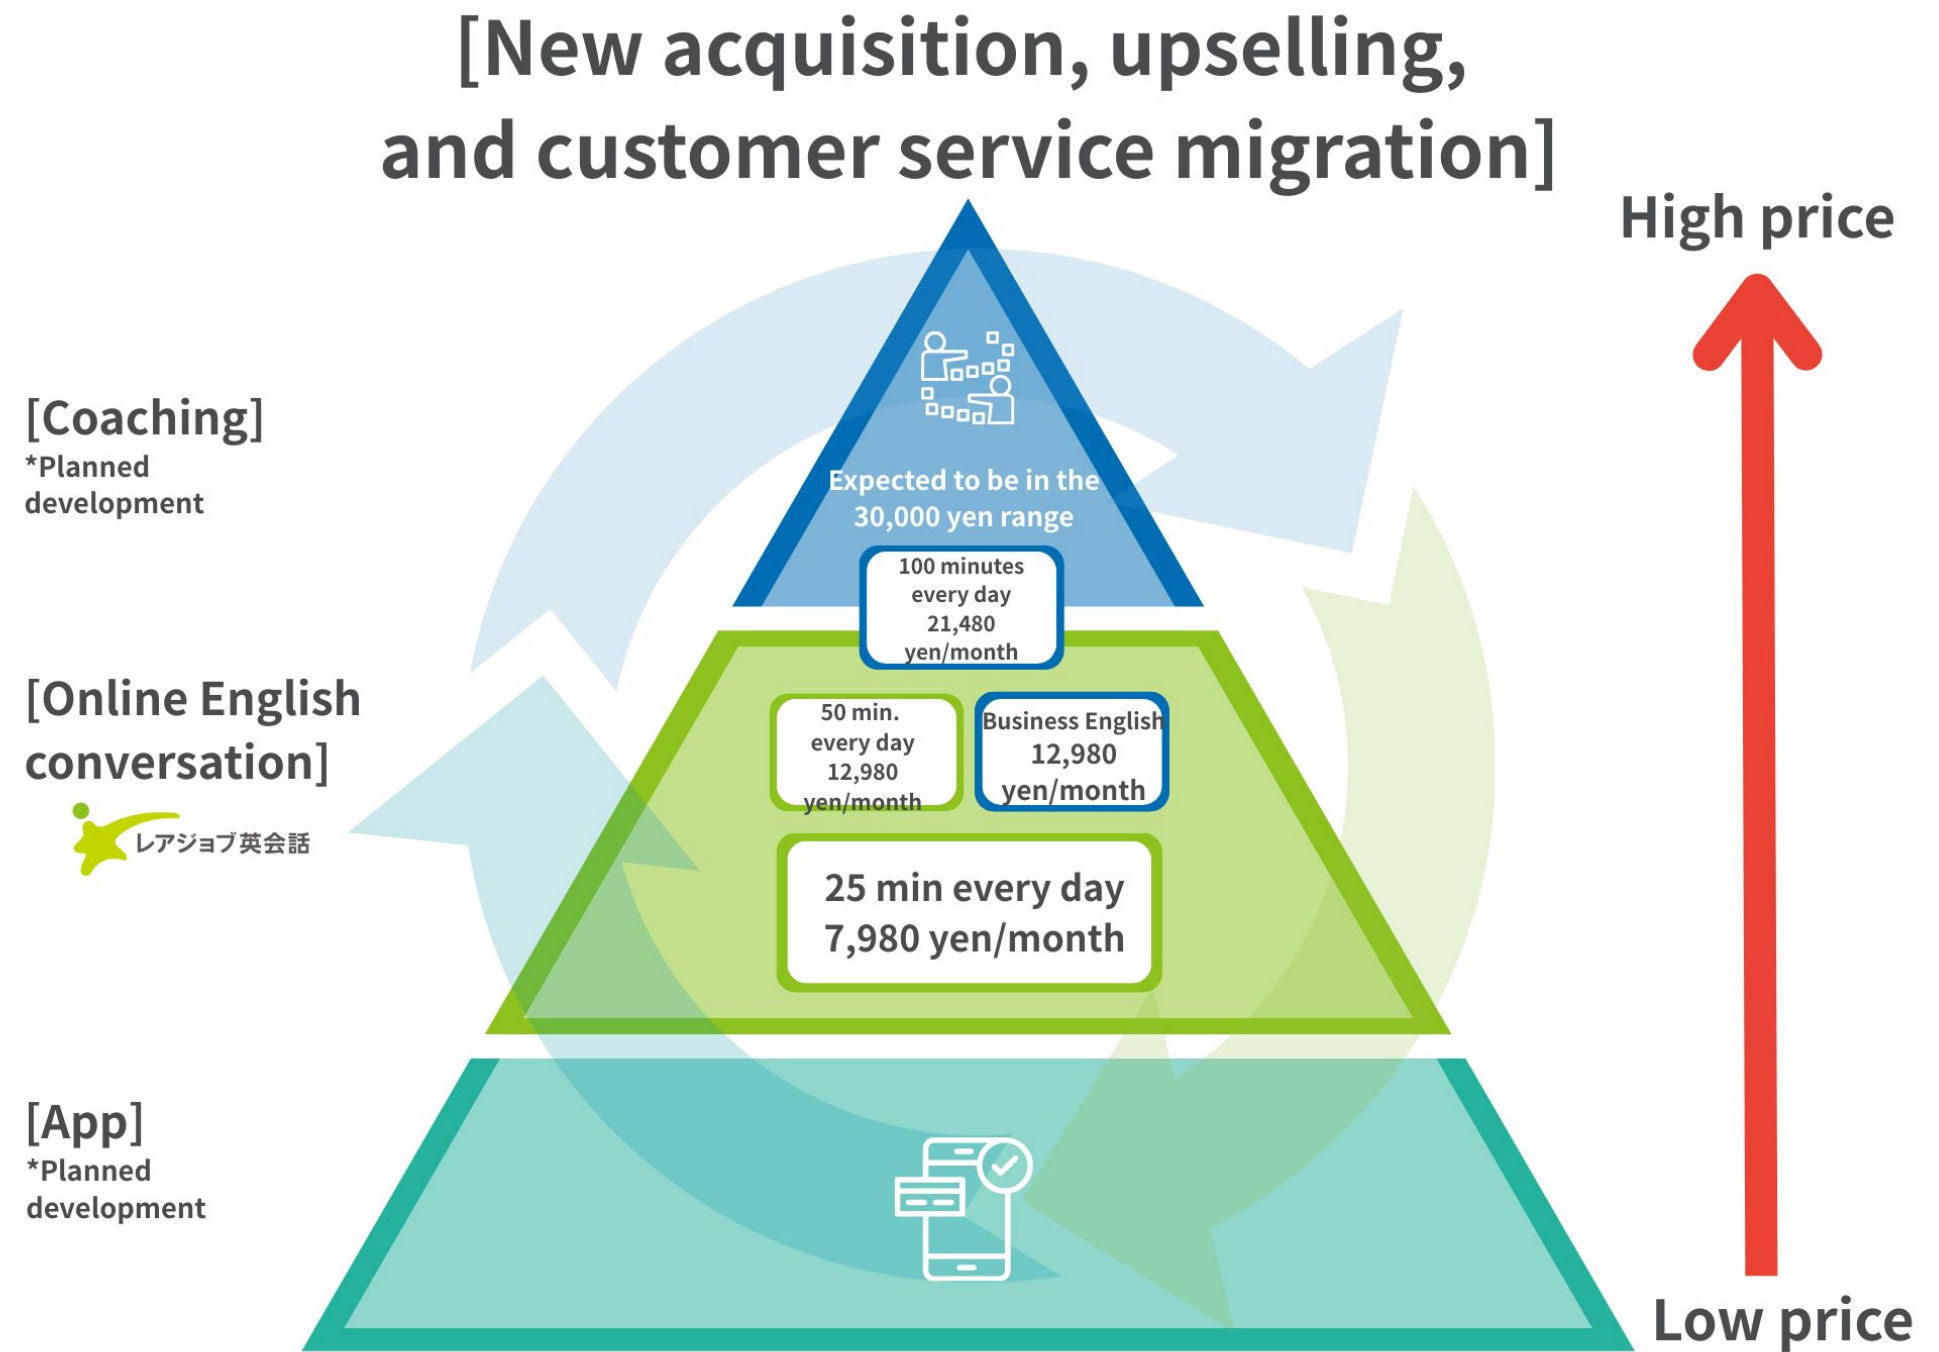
[New acquisition, upselling, and customer service migration]

High price

[Coaching]
*Planned development

Expected to be in the 30,000 yen range

100 minutes every day 21,480 yen/month

[Online English conversation]

レアジョブ英会話

50 min. every day 12,980 yen/month

Business English 12,980 yen/month

25 min every day 7,980 yen/month

[App]
*Planned development

Low price